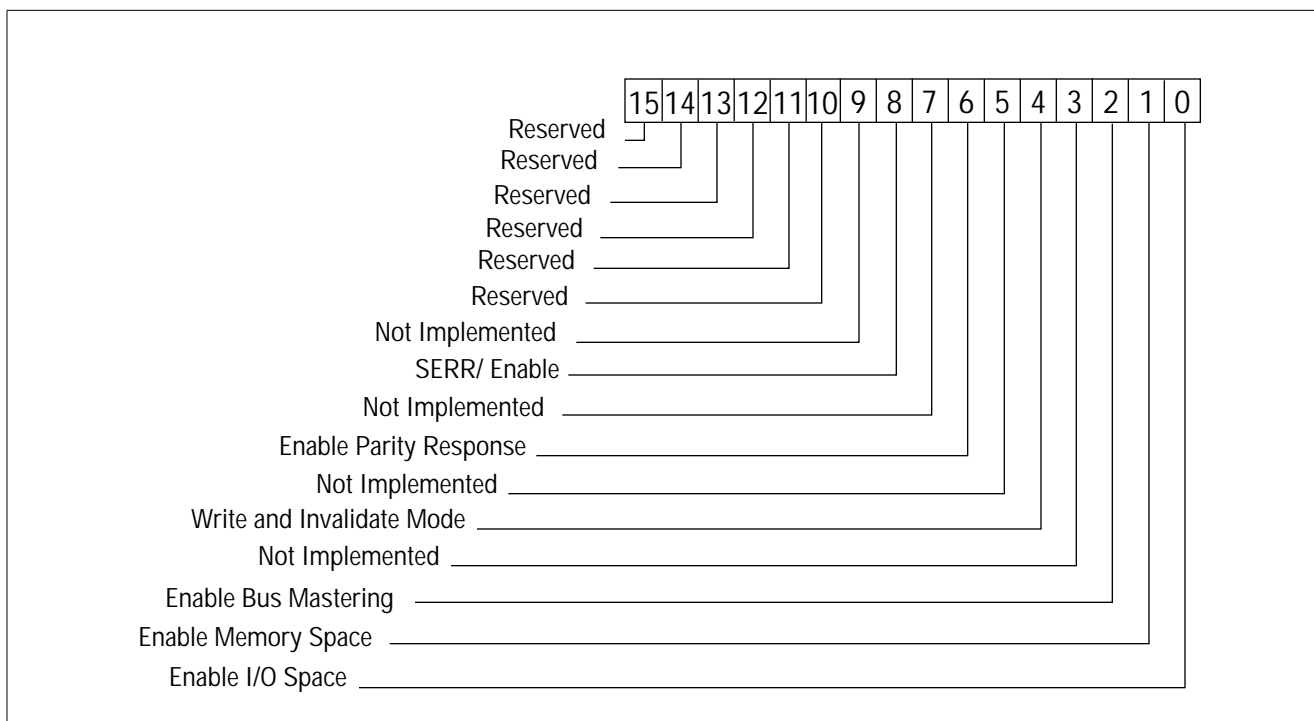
| 15 | 14 | 13 | 12 | 11 | 10 | 9 | 8 | 7 | 6 | 5 | 4 | 3 | 2 | 1 | 0 |
|---|---|---|---|---|---|---|---|---|---|---|---|---|---|---|---|

Reserved
Reserved
Reserved
Reserved
Reserved
Reserved
Not Implemented
SERR/ Enable
Not Implemented
Enable Parity Response
Not Implemented
Write and Invalidate Mode
Not Implemented
Enable Bus Mastering
Enable Memory Space
Enable I/O Space